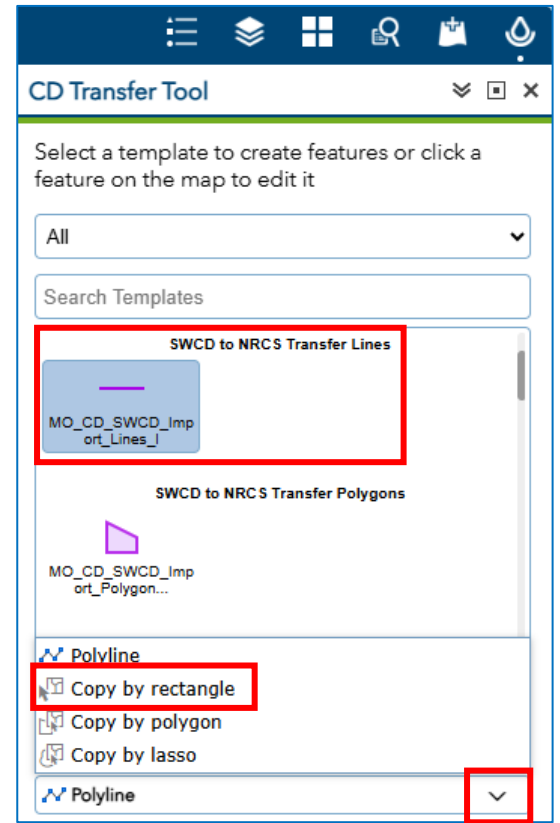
CD Transfer Tool

Select a template to create features or click a feature on the map to edit it

All

Search Templates

SWCD to NRCS Transfer Lines

MO_CD_SWCD_Import_Lines_l

SWCD to NRCS Transfer Polygons

MO_CD_SWCD_Import_Polygon...

Polyline
Copy by rectangle
Copy by polygon
Copy by lasso

Polyline